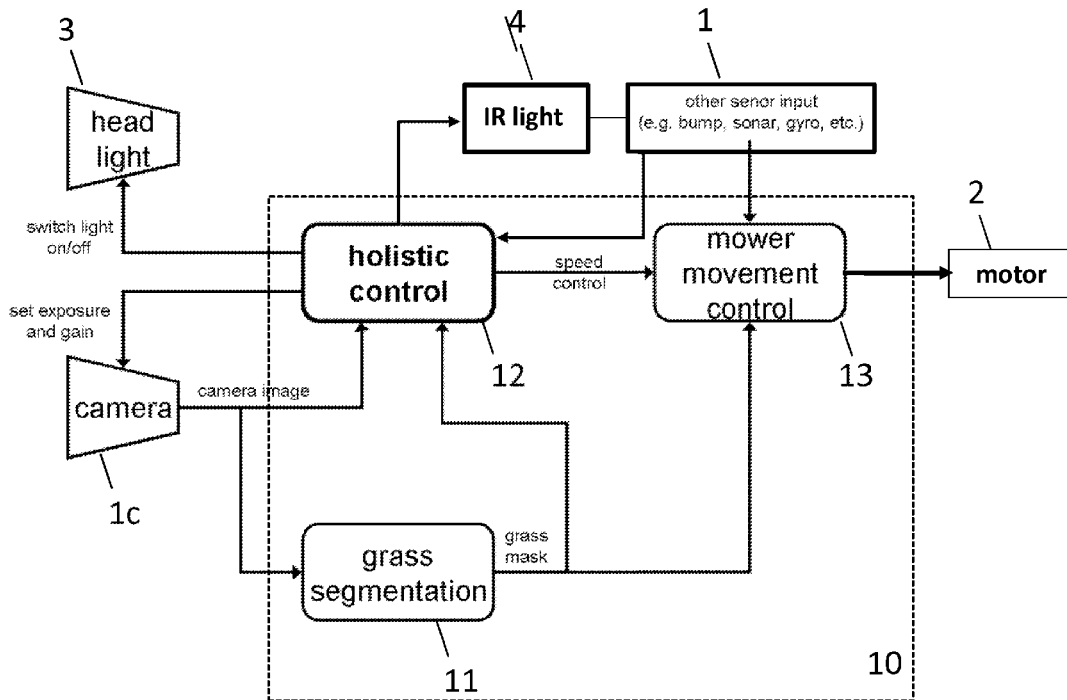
3

head light

4

IR light

1

other senor input (e.g. bump, sonar, gyro, etc.)

switch light on/off

holistic control

speed control

mower movement control

2

motor

set exposure and gain

12

13

camera

camera image

1c

grass segmentation

grass mask

11

10